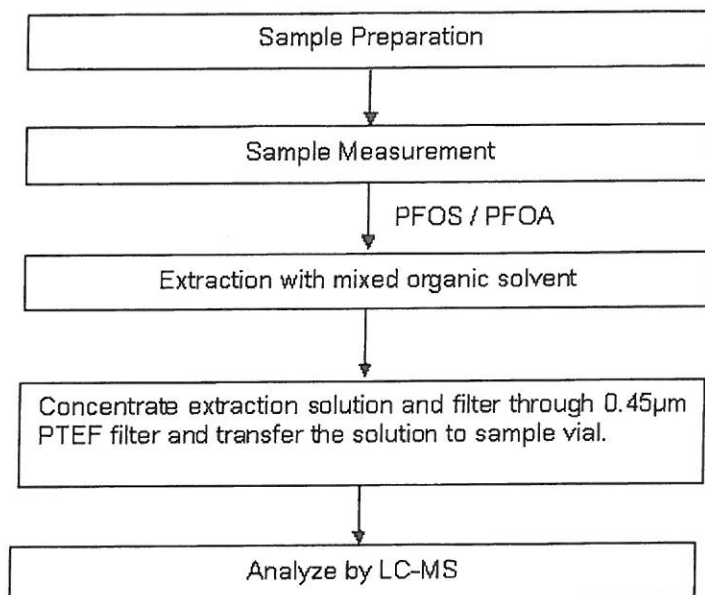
Sample Preparation

Sample Measurement

PFOS / PFOA

Extraction with mixed organic solvent

Concentrate extraction solution and filter through 0.45μm PTEF filter and transfer the solution to sample vial.

Analyze by LC-MS